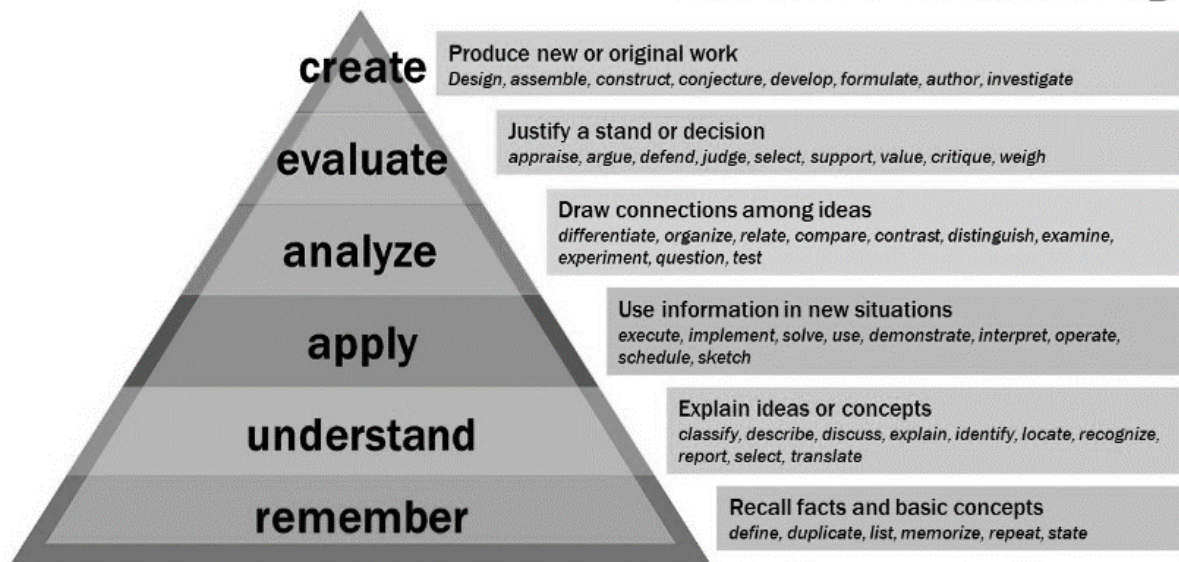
create
Produce new or original work
Design, assemble, construct, conjecture, develop, formulate, author, investigate

evaluate
Justify a stand or decision
appraise, argue, defend, judge, select, support, value, critique, weigh

analyze
Draw connections among ideas
differentiate, organize, relate, compare, contrast, distinguish, examine, experiment, question, test

apply
Use information in new situations
execute, implement, solve, use, demonstrate, interpret, operate, schedule, sketch

understand
Explain ideas or concepts
classify, describe, discuss, explain, identify, locate, recognize, report, select, translate

remember
Recall facts and basic concepts
define, duplicate, list, memorize, repeat, state